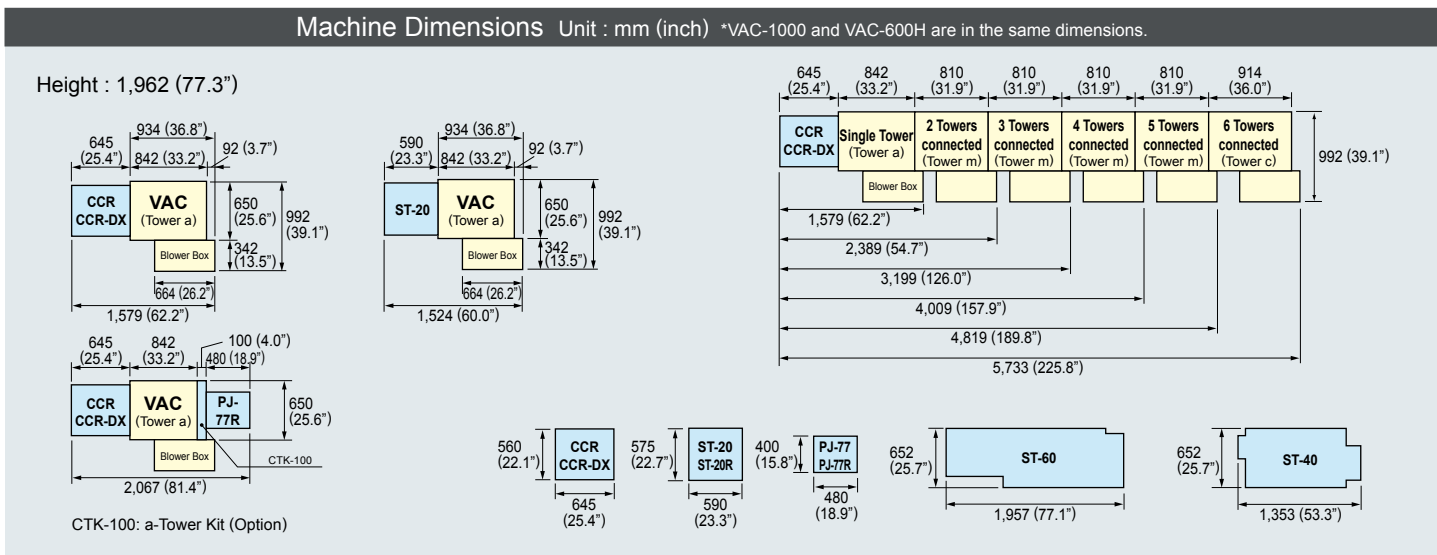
Machine Dimensions Unit : mm (inch) *VAC-1000 and VAC-600H are in the same dimensions.

Height : 1,962 (77.3")

645 (25.4")
934 (36.8")
842 (33.2")
92 (3.7")
CCR CCR-DX
VAC (Tower a)
650 (25.6")
992 (39.1")
342 (13.5")
Blower Box
664 (26.2")
1,579 (62.2")

590 (23.3")
934 (36.8")
842 (33.2")
92 (3.7")
ST-20
VAC (Tower a)
650 (25.6")
992 (39.1")
342 (13.5")
Blower Box
664 (26.2")
1,524 (60.0")

645 (25.4")
842 (33.2")
810 (31.9")
810 (31.9")
810 (31.9")
810 (31.9")
914 (36.0")
CCR CCR-DX
Single Tower (Tower a)
2 Towers connected (Tower m)
3 Towers connected (Tower m)
4 Towers connected (Tower m)
5 Towers connected (Tower m)
6 Towers connected (Tower c)
992 (39.1")
Blower Box
1,579 (62.2")
2,389 (54.7")
3,199 (126.0")
4,009 (157.9")
4,819 (189.8")
5,733 (225.8")

645 (25.4")
842 (33.2")
100 (4.0")
480 (18.9")
CCR CCR-DX
VAC (Tower a)
PJ-77R
650 (25.6")
Blower Box
CTK-100
2,067 (81.4")
CTK-100: a-Tower Kit (Option)

560 (22.1")
CCR CCR-DX
645 (25.4")
575 (22.7")
ST-20 ST-20R
590 (23.3")
400 (15.8")
PJ-77 PJ-77R
480 (18.9")
652 (25.7")
ST-60
1,957 (77.1")
652 (25.7")
ST-40
1,353 (53.3")